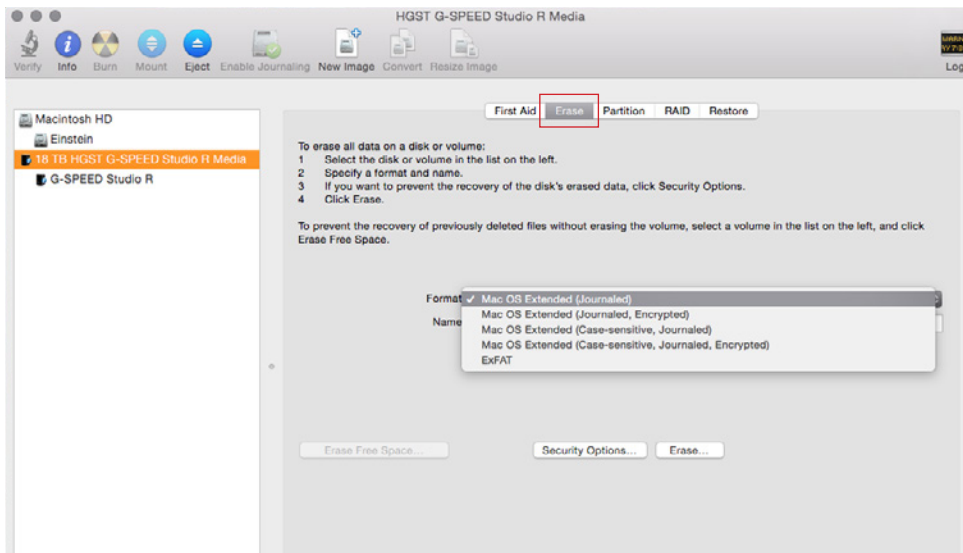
HGST G-SPEED Studio R Media

Verify Info Burn Mount Eject Enable Journaling New Image Convert Resize Image

Log

Macintosh HD
Einstein
18 TB HGST G-SPEED Studio R Media
G-SPEED Studio R

First Aid Erase Partition RAID Restore

To erase all data on a disk or volume:
1 Select the disk or volume in the list on the left.
2 Specify a format and name.
3 If you want to prevent the recovery of the disk's erased data, click Security Options.
4 Click Erase.

To prevent the recovery of previously deleted files without erasing the volume, select a volume in the list on the left, and click Erase Free Space.

Format ✓ Mac OS Extended (Journaled)
Name Mac OS Extended (Journaled, Encrypted)
Mac OS Extended (Case-sensitive, Journaled)
Mac OS Extended (Case-sensitive, Journaled, Encrypted)
ExFAT

Erase Free Space... Security Options... Erase...